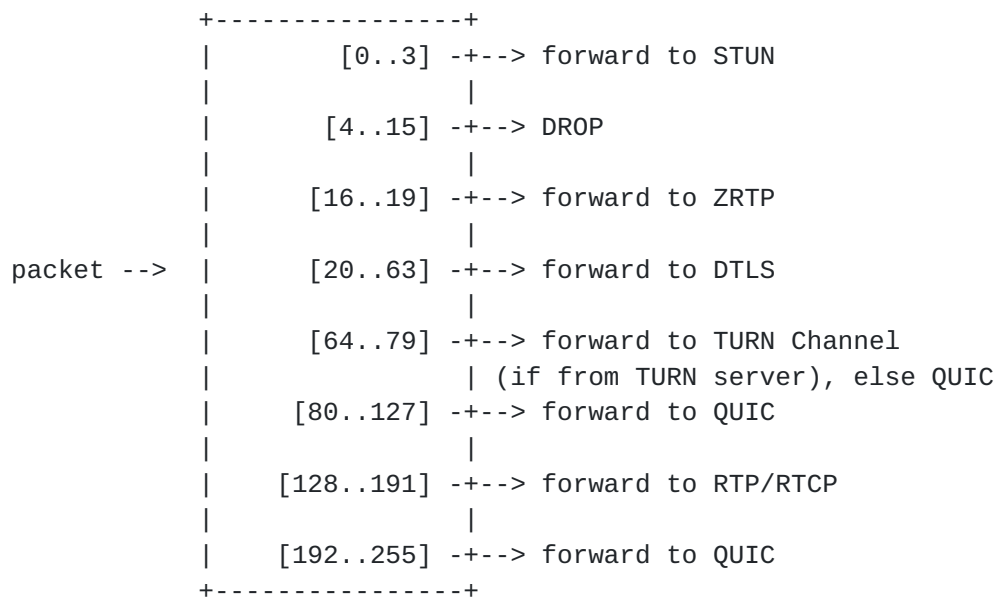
+----------------+
          |        [0..3] -+--> forward to STUN
          |                |
          |       [4..15] -+--> DROP
          |                |
          |      [16..19] -+--> forward to ZRTP
          |                |
packet -->|      [20..63] -+--> forward to DTLS
          |                |
          |      [64..79] -+--> forward to TURN Channel
          |                | (if from TURN server), else QUIC
          |     [80..127] -+--> forward to QUIC
          |                |
          |    [128..191] -+--> forward to RTP/RTCP
          |                |
          |    [192..255] -+--> forward to QUIC
          +----------------+